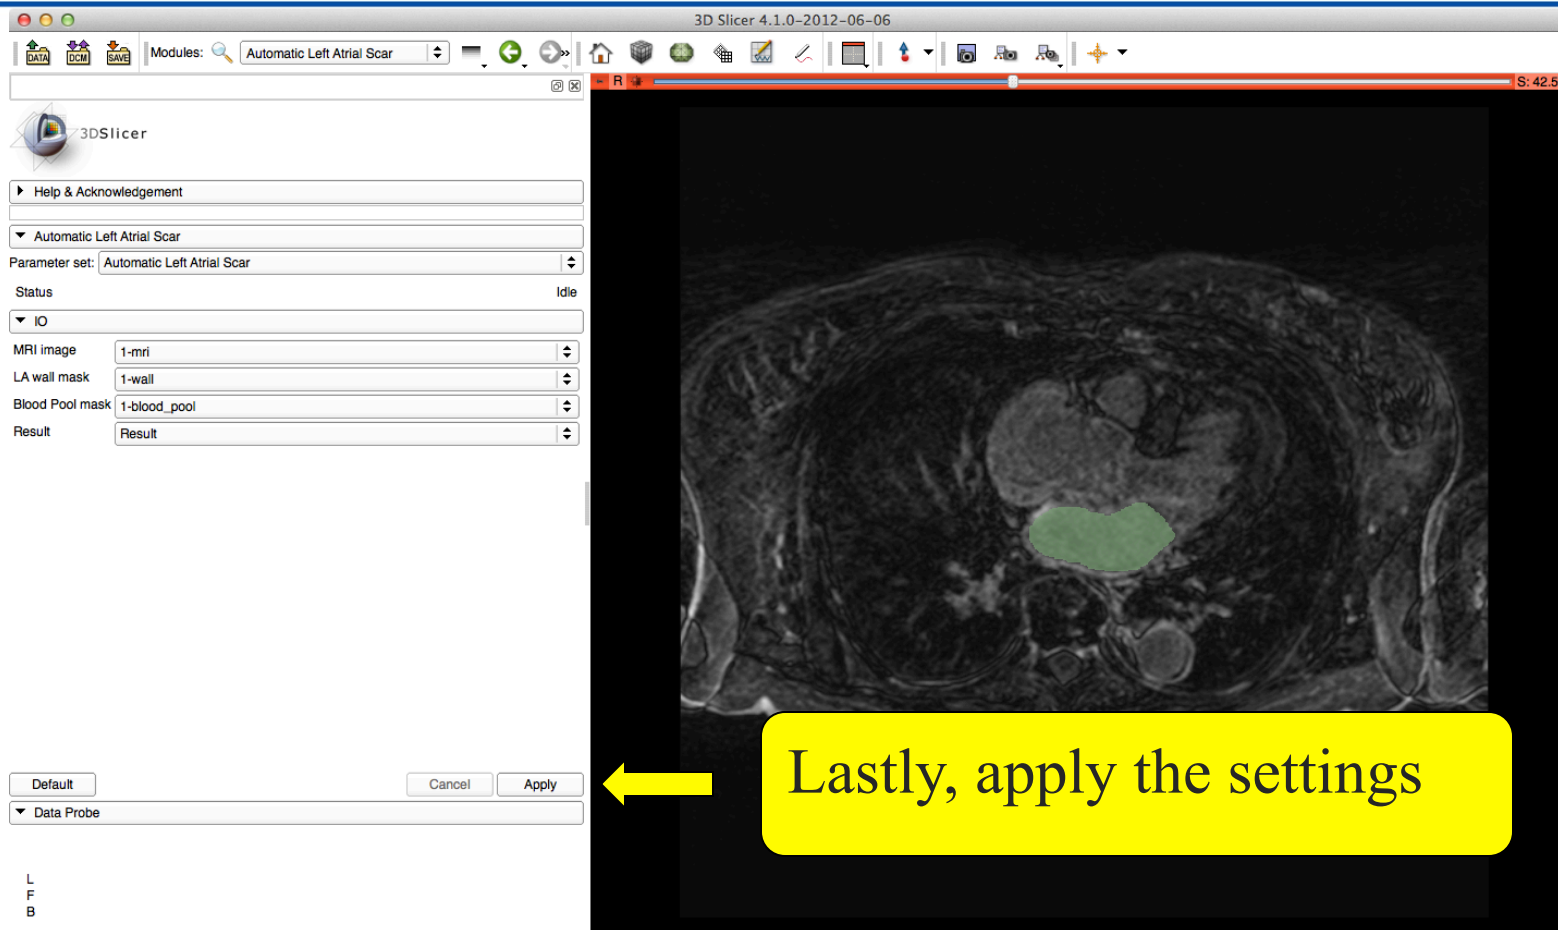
3D Slicer 4.1.0-2012-06-06

DATA DCM SAVE Modules: Automatic Left Atrial Scar

R S: 42.5

3DSlicer

Help & Acknowledgement

Automatic Left Atrial Scar

Parameter set: Automatic Left Atrial Scar

Status Idle

IO

MRI image 1-mri

LA wall mask 1-wall

Blood Pool mask 1-blood_pool

Result Result

Default Cancel Apply

Data Probe

L
F
B

Lastly, apply the settings